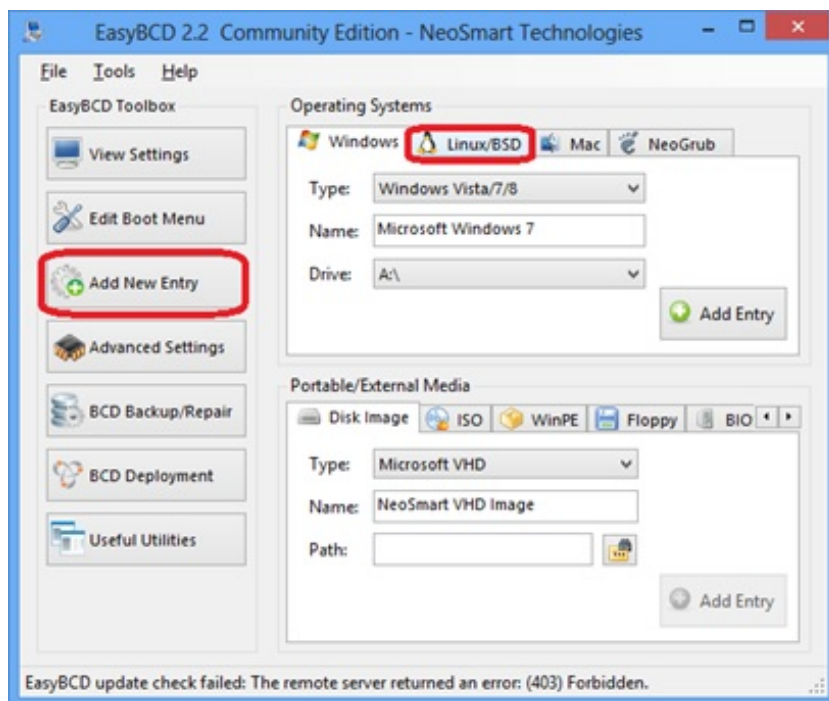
EasyBCD 2.2 Community Edition - NeoSmart Technologies

File Tools Help

EasyBCD Toolbox

View Settings

Edit Boot Menu

Add New Entry

Advanced Settings

BCD Backup/Repair

BCD Deployment

Useful Utilities

Operating Systems

Windows | Linux/BSD | Mac | NeoGrub

Type: Windows Vista/7/8

Name: Microsoft Windows 7

Drive: A:\

Add Entry

Portable/External Media

Disk Image | ISO | WinPE | Floppy | BIO

Type: Microsoft VHD

Name: NeoSmart VHD Image

Path:

Add Entry

EasyBCD update check failed: The remote server returned an error: (403) Forbidden.